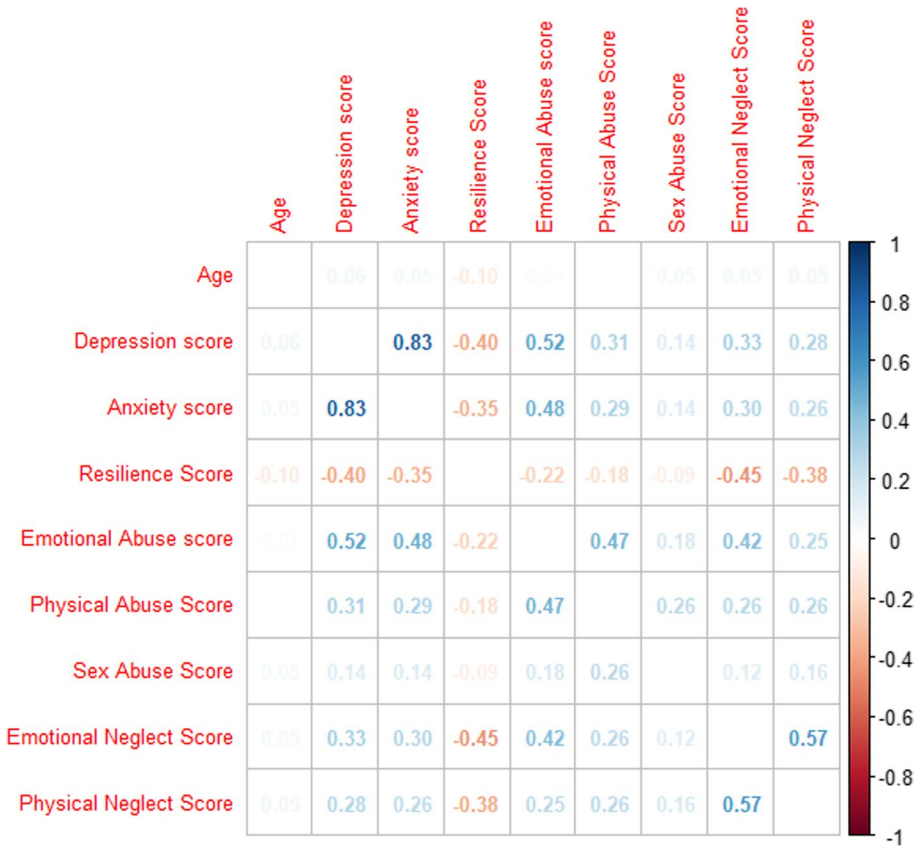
|  | Age | Depression score | Anxiety score | Resilience Score | Emotional Abuse score | Physical Abuse Score | Sex Abuse Score | Emotional Neglect Score | Physical Neglect Score |
|---|---|---|---|---|---|---|---|---|---|
| Age |  | 0.06 | 0.05 | -0.10 | 0.01 |  | 0.05 | 0.05 | 0.05 |
| Depression score | 0.06 |  | 0.83 | -0.40 | 0.52 | 0.31 | 0.14 | 0.33 | 0.28 |
| Anxiety score | 0.05 | 0.83 |  | -0.35 | 0.48 | 0.29 | 0.14 | 0.30 | 0.26 |
| Resilience Score | -0.10 | -0.40 | -0.35 |  | -0.22 | -0.18 | -0.09 | -0.45 | -0.38 |
| Emotional Abuse score | 0.01 | 0.52 | 0.48 | -0.22 |  | 0.47 | 0.18 | 0.42 | 0.25 |
| Physical Abuse Score |  | 0.31 | 0.29 | -0.18 | 0.47 |  | 0.26 | 0.26 | 0.26 |
| Sex Abuse Score | 0.05 | 0.14 | 0.14 | -0.09 | 0.18 | 0.26 |  | 0.12 | 0.16 |
| Emotional Neglect Score | 0.05 | 0.33 | 0.30 | -0.45 | 0.42 | 0.26 | 0.12 |  | 0.57 |
| Physical Neglect Score | 0.05 | 0.28 | 0.26 | -0.38 | 0.25 | 0.26 | 0.16 | 0.57 |  |

1
0.8
0.6
0.4
0.2
0
-0.2
-0.4
-0.6
-0.8
-1